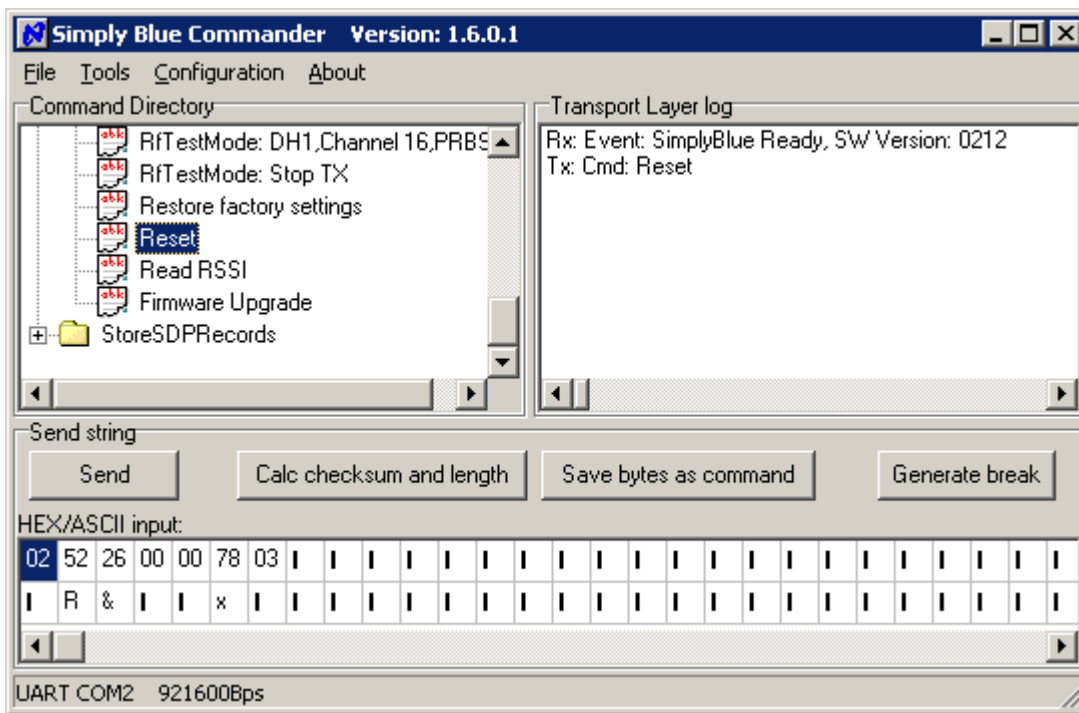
Simply Blue Commander Version: 1.6.0.1

File Tools Configuration About

Command Directory

RfTestMode: DH1,Channel 16,PRBS
RfTestMode: Stop TX
Restore factory settings
Reset
Read RSSI
Firmware Upgrade
StoreSDPRecords

Transport Layer log

Rx: Event: SimplyBlue Ready, SW Version: 0212
Tx: Cmd: Reset

Send string

Send
Calc checksum and length
Save bytes as command
Generate break

HEX/ASCII input:

| 02 | 52 | 26 | 00 | 00 | 78 | 03 |
|---|---|---|---|---|---|---|
|  | R | & |  |  | x |  |

UART COM2 921600Bps